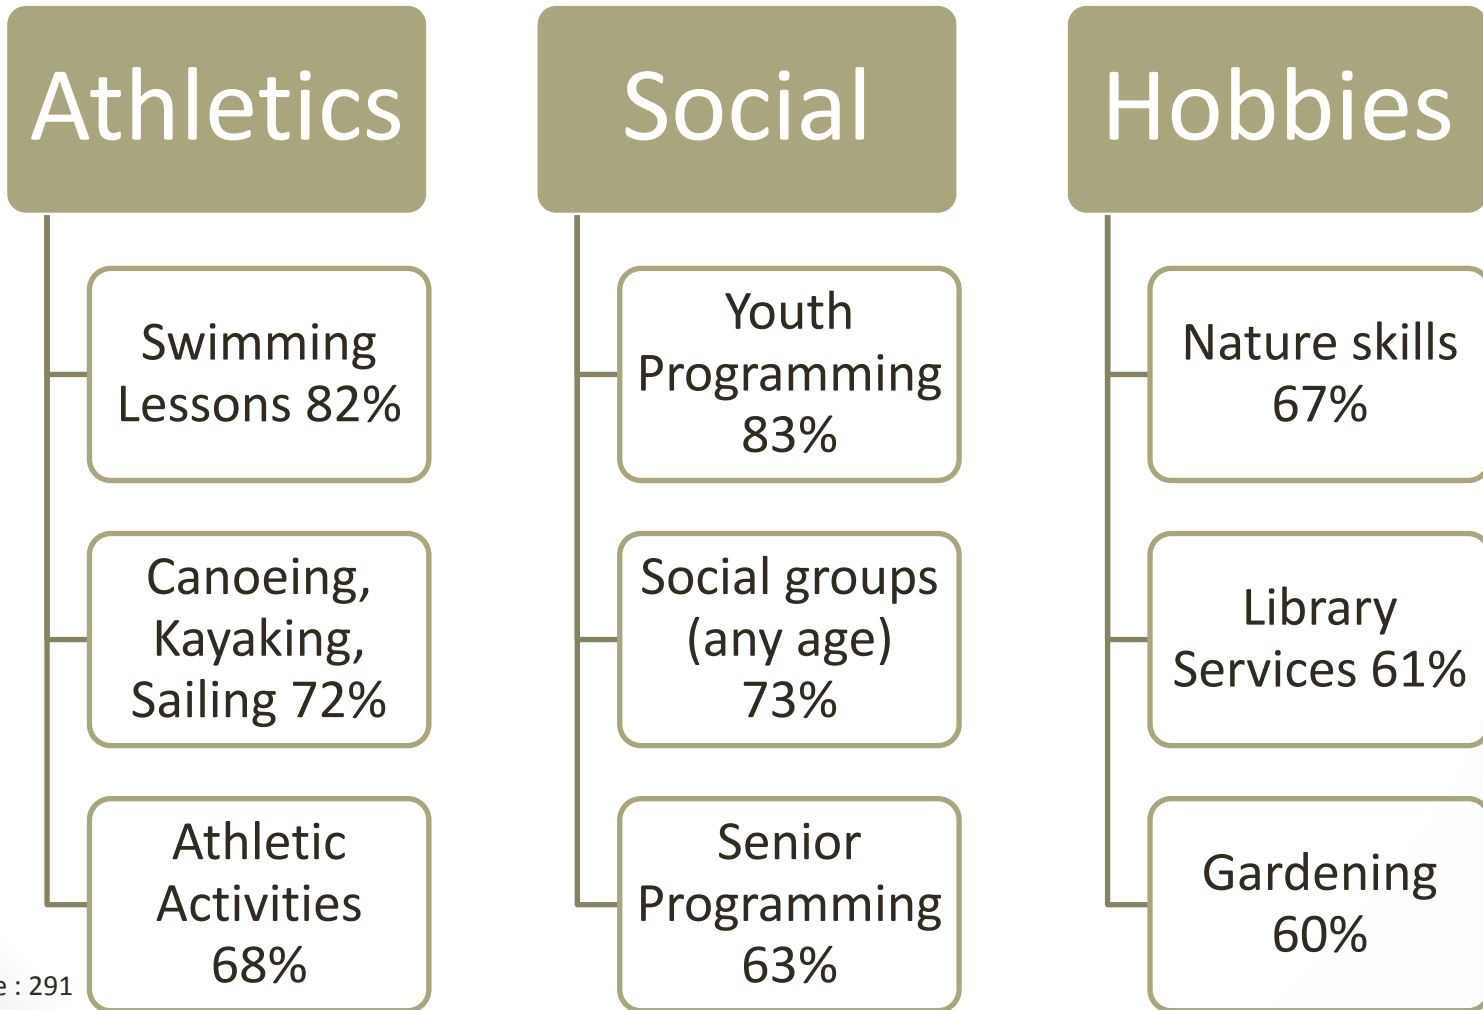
Athletics

Swimming Lessons 82%

Canoeing, Kayaking, Sailing 72%

Athletic Activities 68%

Social

Youth Programming 83%

Social groups (any age) 73%

Senior Programming 63%

Hobbies

Nature skills 67%

Library Services 61%

Gardening 60%

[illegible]e : 291